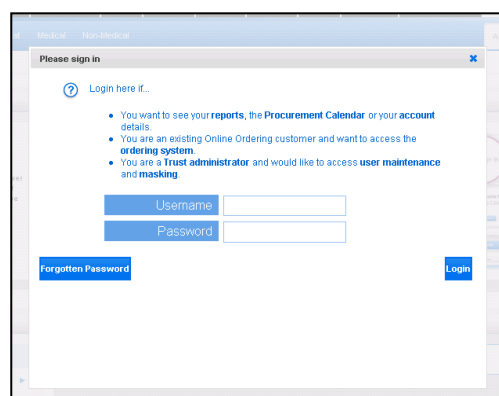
al Medical Non-Medical

Please sign in

Login here if...

- You want to see your **reports**, the **Procurement Calendar** or your **account** details.
- You are an existing Online Ordering customer and want to access the **ordering system**.
- You are a **Trust administrator** and would like to access **user maintenance** and **masking**.

Username
Password

Forgotten Password

Login